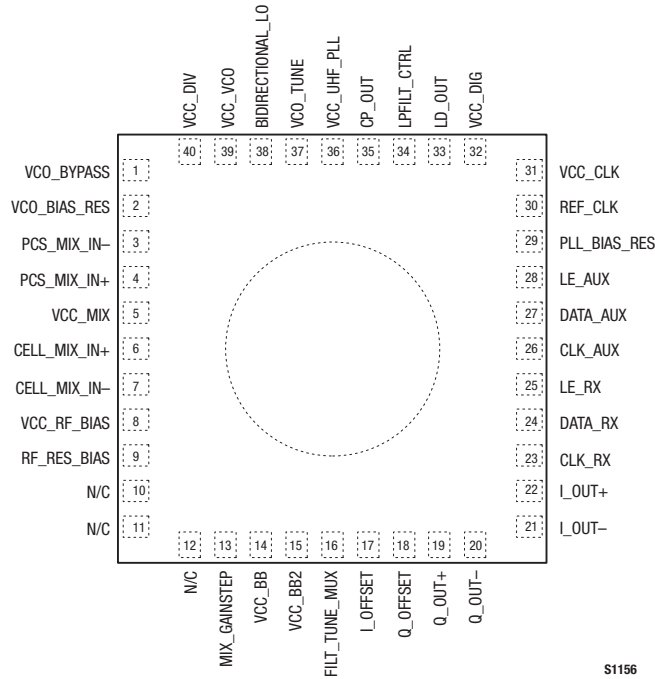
VCC_DIV
40
VCC_VCO
39
BIDIRECTIONAL_LO
38
VCO_TUNE
37
VCC_UHF_PLL
36
CP_OUT
35
LPFILT_CTRL
34
LD_OUT
33
VCC_DIG
32

VCO_BYPASS 1
VCO_BIAS_RES 2
PCS_MIX_IN– 3
PCS_MIX_IN+ 4
VCC_MIX 5
CELL_MIX_IN+ 6
CELL_MIX_IN– 7
VCC_RF_BIAS 8
RF_RES_BIAS 9
N/C 10
N/C 11

31 VCC_CLK
30 REF_CLK
29 PLL_BIAS_RES
28 LE_AUX
27 DATA_AUX
26 CLK_AUX
25 LE_RX
24 DATA_RX
23 CLK_RX
22 I_OUT+
21 I_OUT–

12
N/C
13
MIX_GAINSTEP
14
VCC_BB
15
VCC_BB2
16
FILT_TUNE_MUX
17
I_OFFSET
18
Q_OFFSET
19
Q_OUT+
20
Q_OUT–

S1156